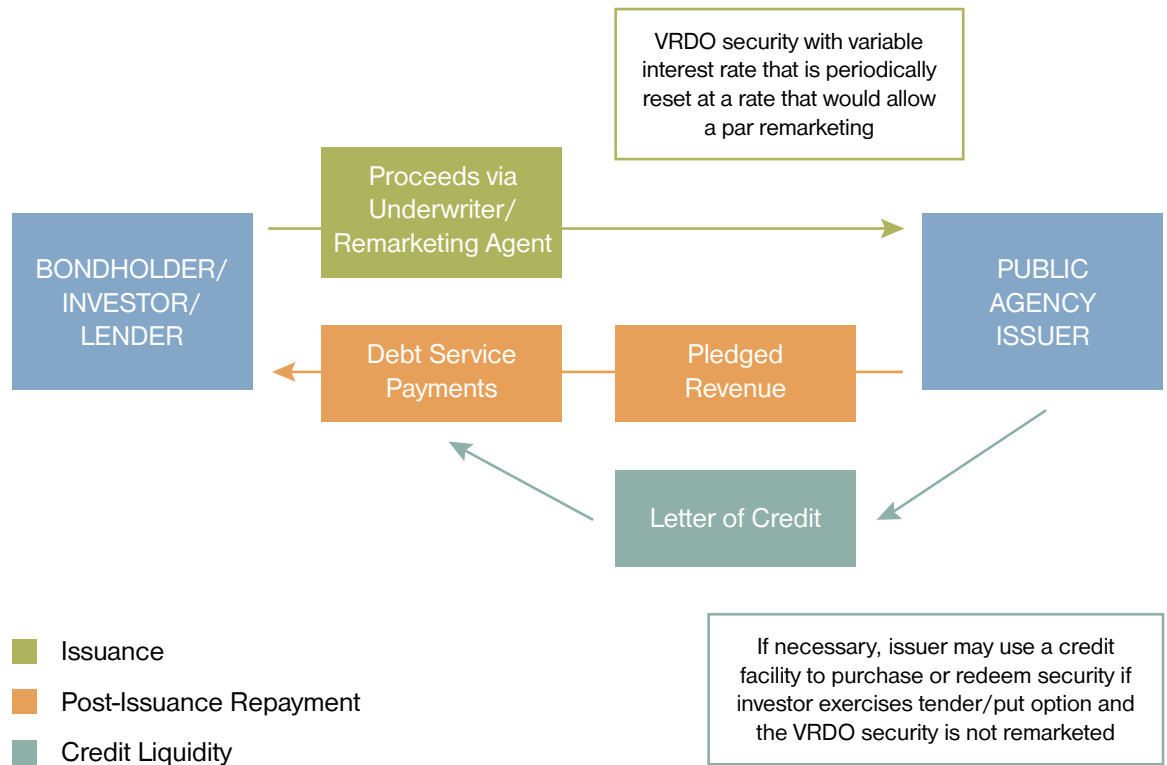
VRDO security with variable interest rate that is periodically reset at a rate that would allow a par remarketing

Proceeds via Underwriter/ Remarketing Agent

BONDHOLDER/ INVESTOR/ LENDER

PUBLIC AGENCY ISSUER

Debt Service Payments

Pledged Revenue

Letter of Credit

Issuance

Post-Issuance Repayment

Credit Liquidity

If necessary, issuer may use a credit facility to purchase or redeem security if investor exercises tender/put option and the VRDO security is not remarketed